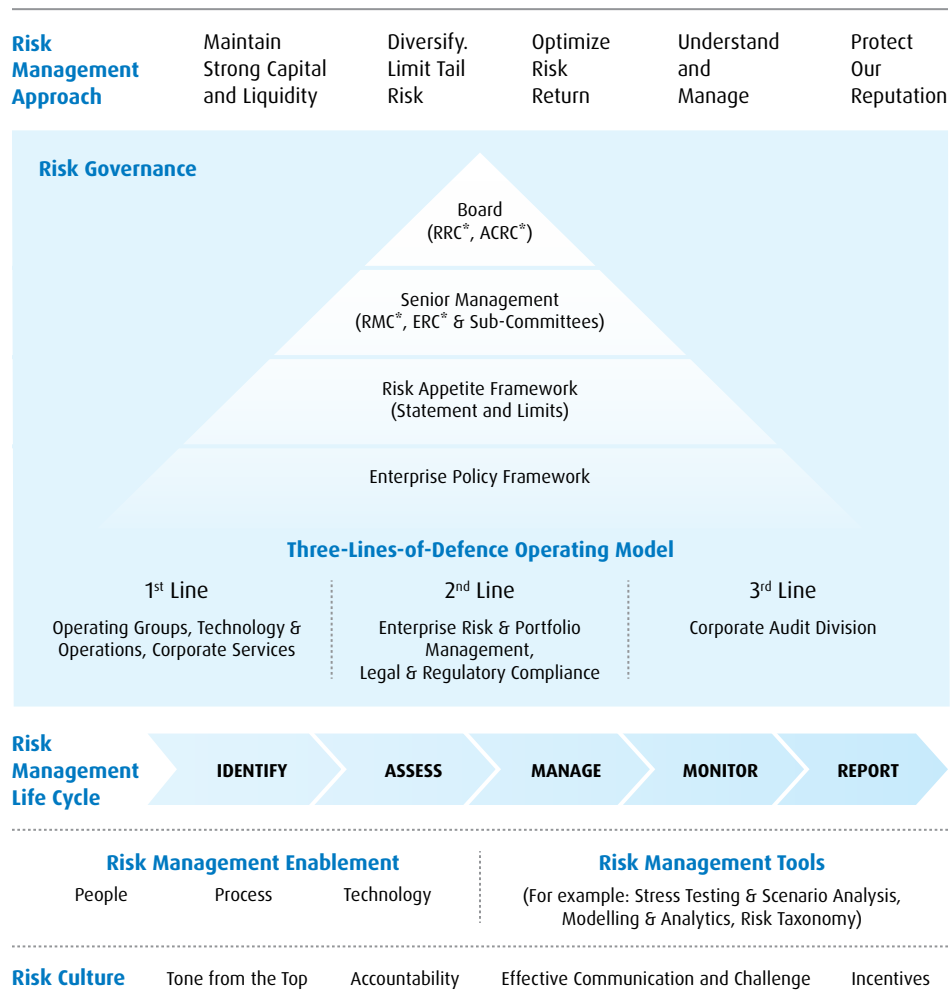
Risk Management Approach

Maintain Strong Capital and Liquidity

Diversify. Limit Tail Risk

Optimize Risk Return

Understand and Manage

Protect Our Reputation

Risk Governance

Board
(RRC*, ACRC*)

Senior Management
(RMC*, ERC* & Sub-Committees)

Risk Appetite Framework
(Statement and Limits)

Enterprise Policy Framework

Three-Lines-of-Defence Operating Model

1st Line
Operating Groups, Technology & Operations, Corporate Services

2nd Line
Enterprise Risk & Portfolio Management, Legal & Regulatory Compliance

3rd Line
Corporate Audit Division

Risk Management Life Cycle

IDENTIFY

ASSESS

MANAGE

MONITOR

REPORT

Risk Management Enablement

People

Process

Technology

Risk Management Tools

(For example: Stress Testing & Scenario Analysis, Modelling & Analytics, Risk Taxonomy)

Risk Culture

Tone from the Top

Accountability

Effective Communication and Challenge

Incentives